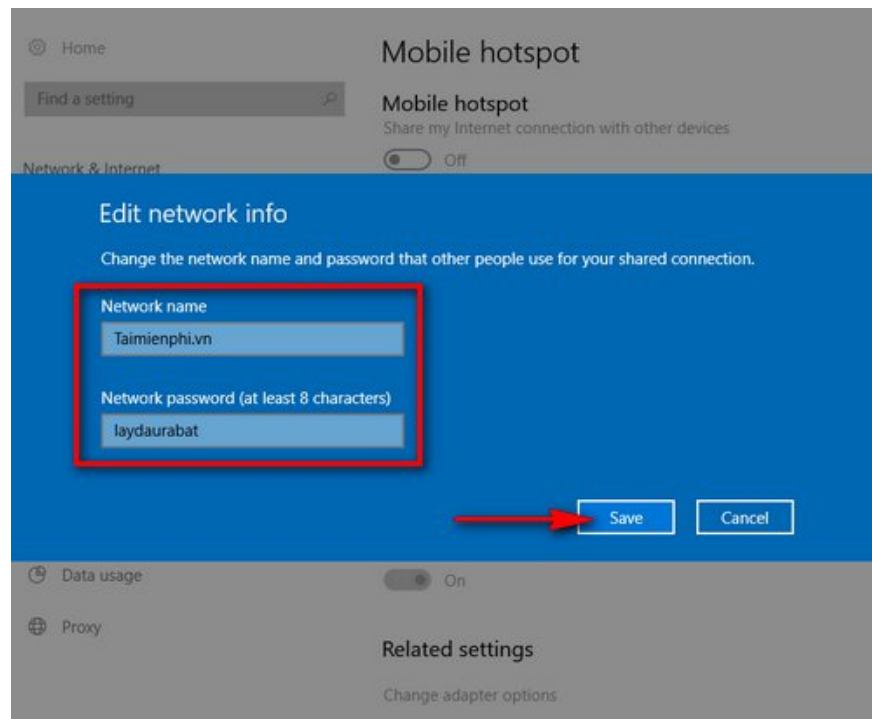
Home

Find a setting

Network & Internet

Mobile hotspot

Mobile hotspot

Share my Internet connection with other devices

Off

Edit network info

Change the network name and password that other people use for your shared connection.

Network name

Taimienphi.vn

Network password (at least 8 characters)

laydaurabat

Save

Cancel

Data usage

Proxy

On

Related settings

Change adapter options